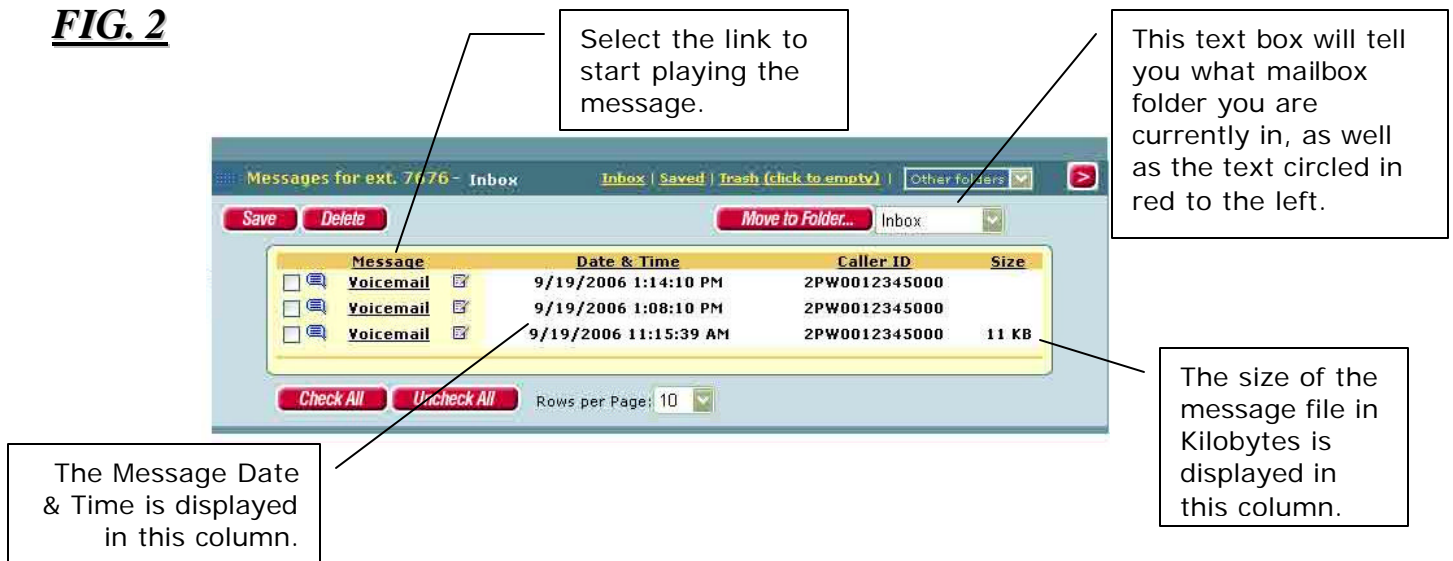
FIG. 2

Select the link to start playing the message.

This text box will tell you what mailbox folder you are currently in, as well as the text circled in red to the left.

Messages for ext. 7676 - Inbox

Inbox | Saved | Trash (click to empty) | Other folders

>

Save Delete

Move to Folder... Inbox

| | Message | | Date & Time | Caller ID | Size |
|---|---|---|---|---|---|
| | Voicemail | | 9/19/2006 1:14:10 PM | 2PW0012345000 | |
| | Voicemail | | 9/19/2006 1:08:10 PM | 2PW0012345000 | |
| | Voicemail | | 9/19/2006 11:15:39 AM | 2PW0012345000 | 11 KB |

Check All Uncheck All Rows per Page: 10

The size of the message file in Kilobytes is displayed in this column.

The Message Date & Time is displayed in this column.